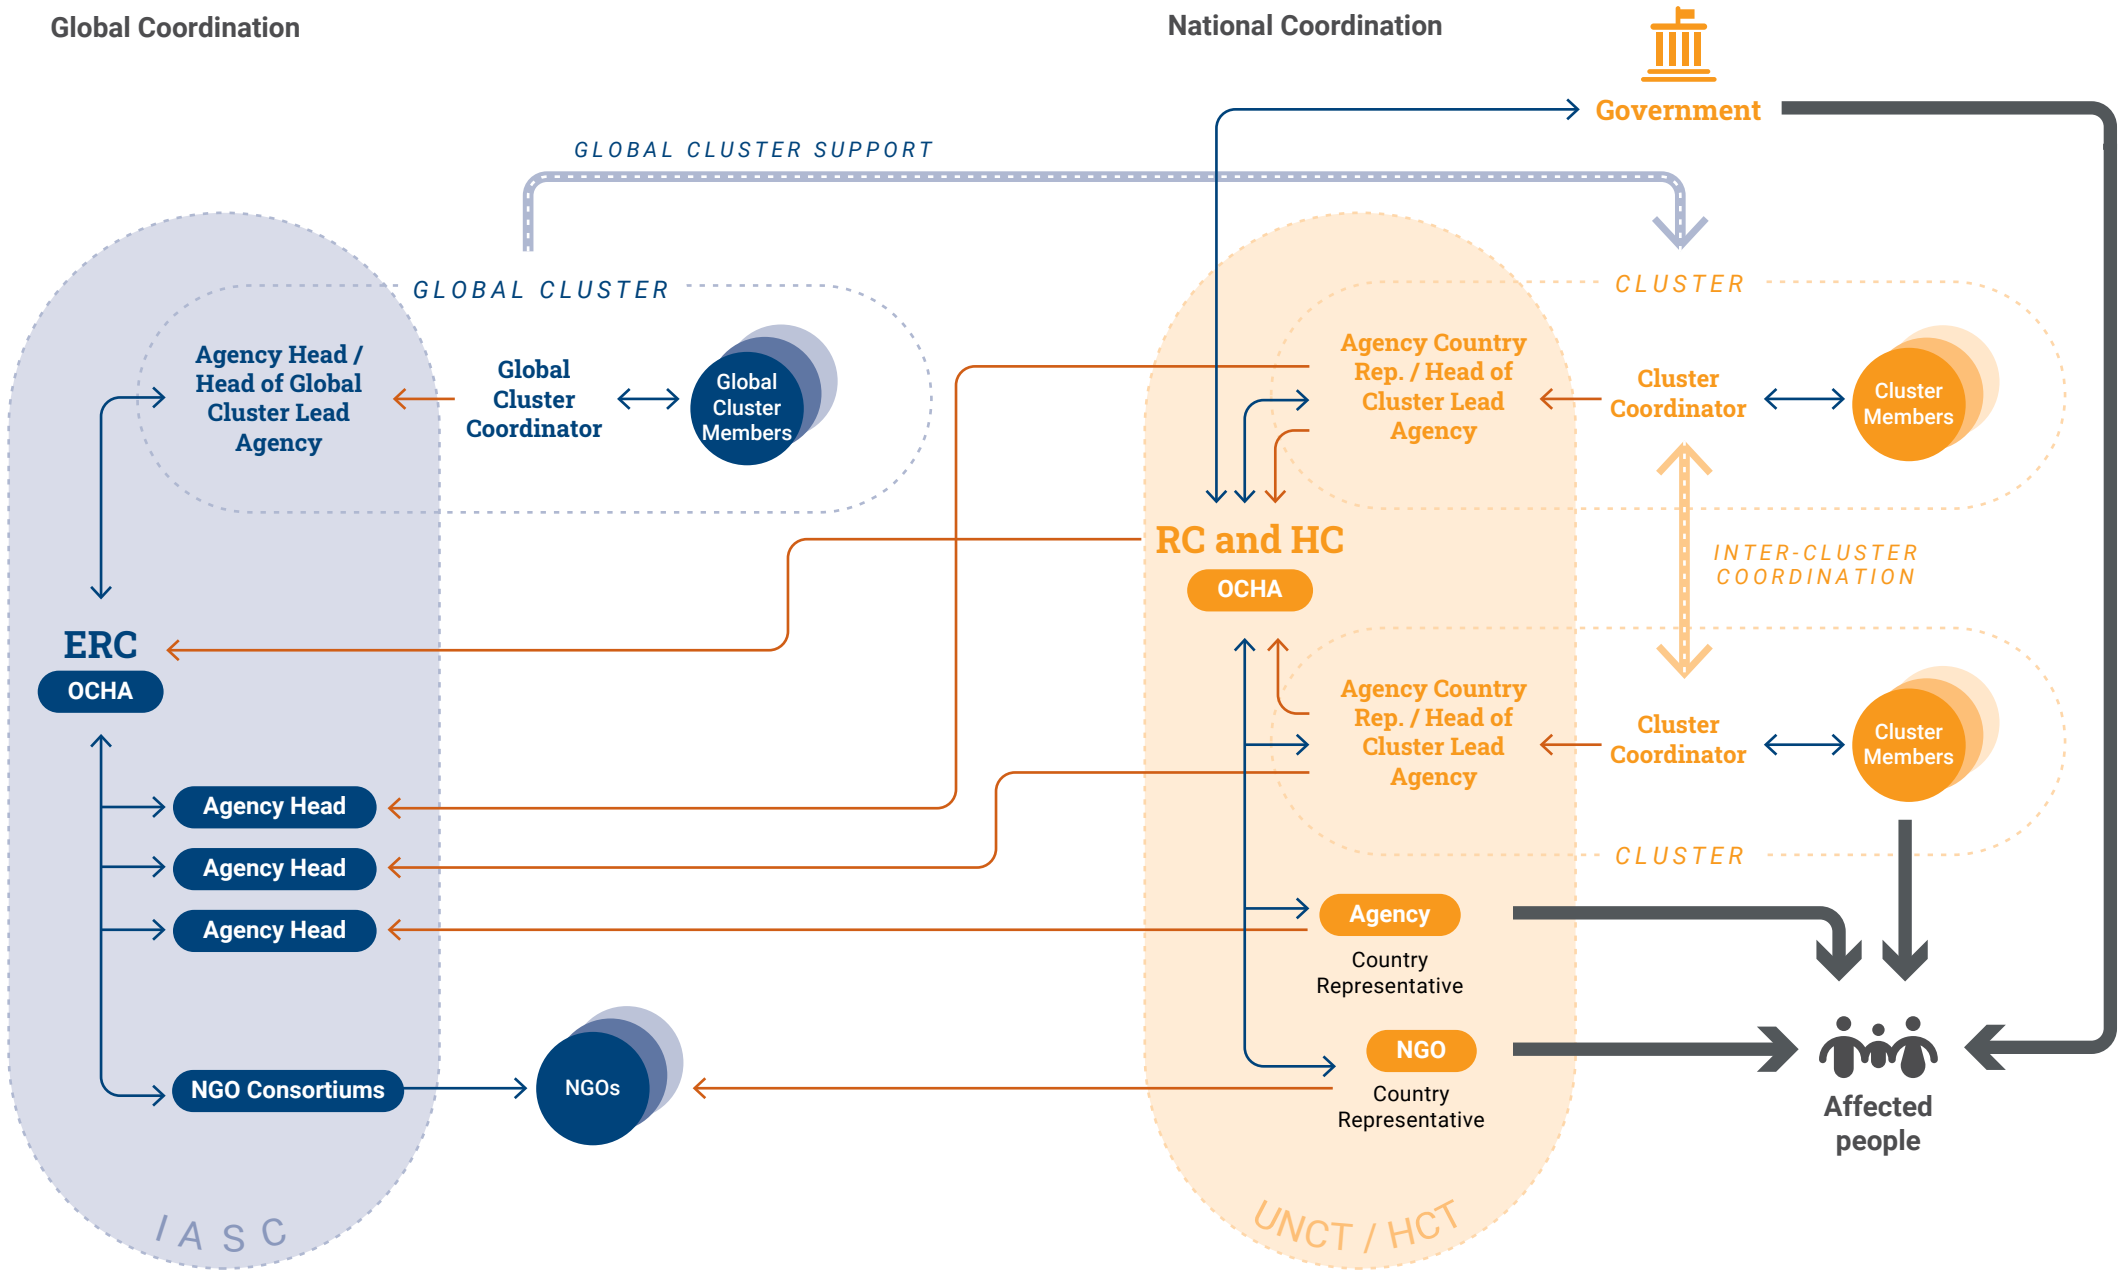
Global Coordination

National Coordination

Government

GLOBAL CLUSTER SUPPORT

GLOBAL CLUSTER

Agency Head / Head of Global Cluster Lead Agency

Global Cluster Coordinator

Global Cluster Members

CLUSTER

Agency Country Rep. / Head of Cluster Lead Agency

Cluster Coordinator

Cluster Members

RC and HC

OCHA

INTER-CLUSTER COORDINATION

ERC

OCHA

Agency Country Rep. / Head of Cluster Lead Agency

Cluster Coordinator

Cluster Members

Agency Head

Agency Head

Agency Head

CLUSTER

Agency

Country Representative

NGO Consortiums

NGOs

NGO

Country Representative

Affected people

IASC

UNCT / HCT